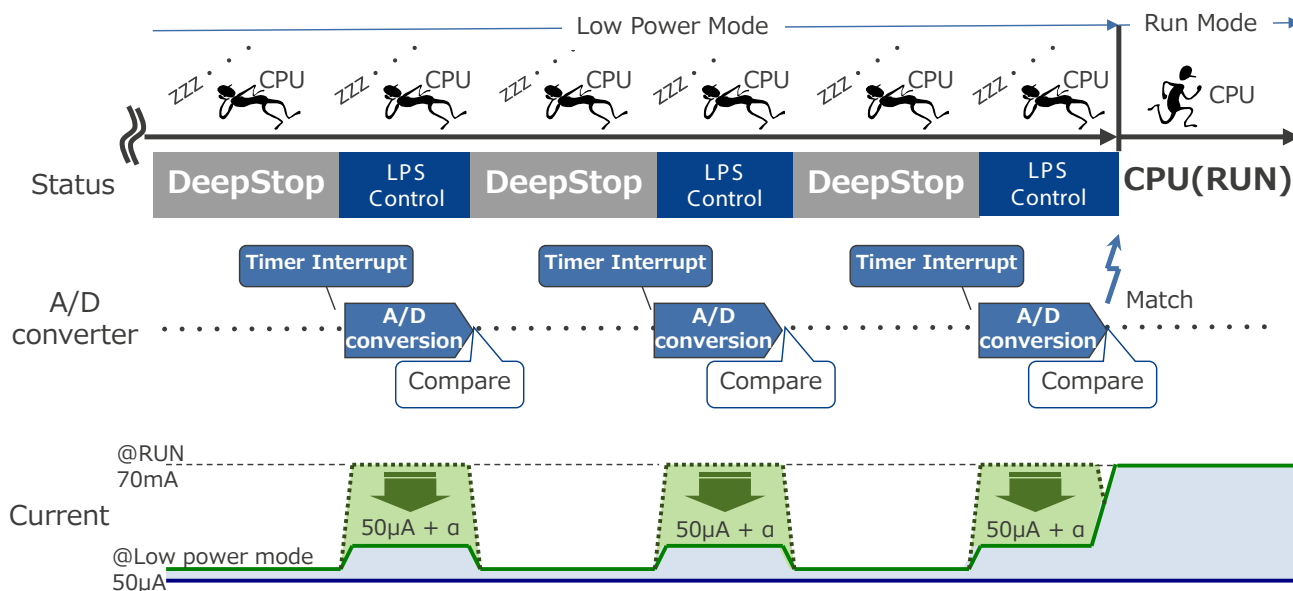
Low Power Mode

Run Mode

zzz CPU
zzz CPU
zzz CPU
zzz CPU
zzz CPU
zzz CPU
CPU

Status

DeepStop
LPS Control
DeepStop
LPS Control
DeepStop
LPS Control
CPU(RUN)

A/D converter

Timer Interrupt
A/D conversion
Compare

Timer Interrupt
A/D conversion
Compare

Timer Interrupt
A/D conversion
Compare

Match

Current

@RUN
70mA

@Low power mode
50μA

50μA + α
50μA + α
50μA + α